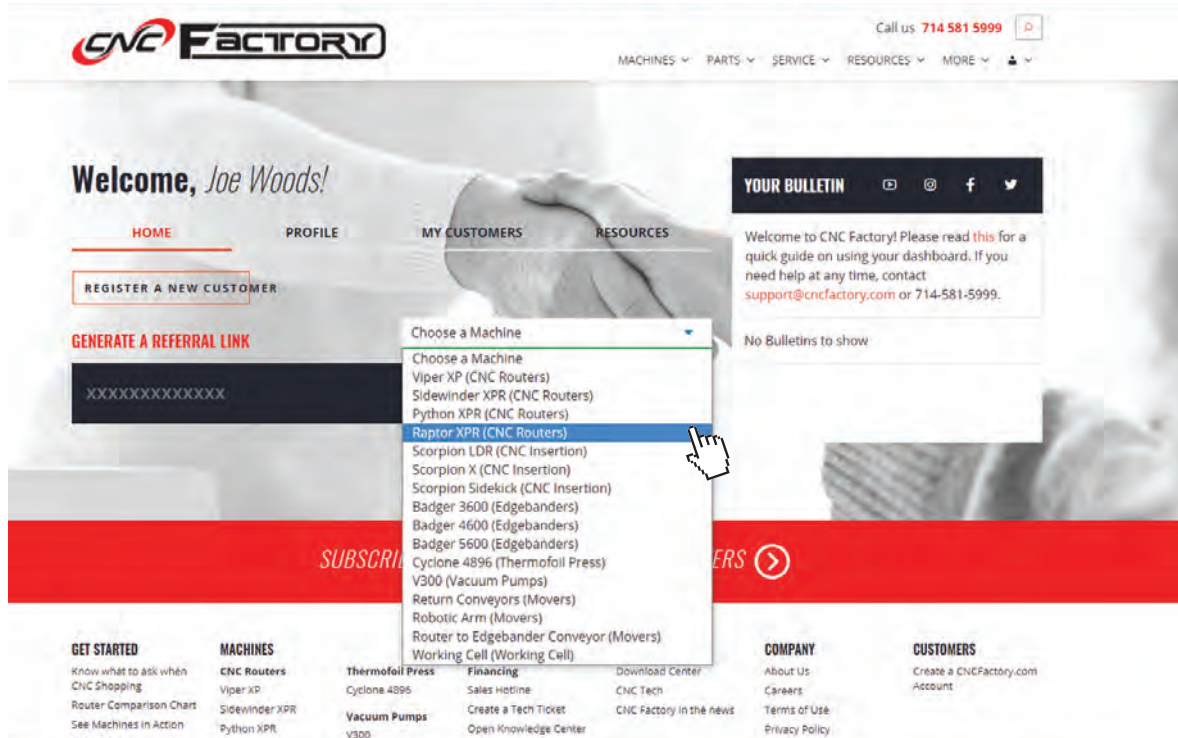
CNC FACTORY

Call us 714 581 5999

MACHINES PARTS SERVICE RESOURCES MORE

Welcome, Joe Woods!

HOME PROFILE MY CUSTOMERS RESOURCES

REGISTER A NEW CUSTOMER

GENERATE A REFERRAL LINK

XXXXXXXXXXXXX

Choose a Machine

Choose a Machine
Viper XP (CNC Routers)
Sidewinder XPR (CNC Routers)
Python XPR (CNC Routers)
Raptor XPR (CNC Routers)
Scorpion LDR (CNC Insertion)
Scorpion X (CNC Insertion)
Scorpion Sidekick (CNC Insertion)
Badger 3600 (Edgebanders)
Badger 4600 (Edgebanders)
Badger 5600 (Edgebanders)
Cyclone 4896 (Thermofoil Press)
V300 (Vacuum Pumps)
Return Conveyors (Movers)
Robotic Arm (Movers)
Router to Edgebander Conveyor (Movers)
Working Cell (Working Cell)

YOUR BULLETIN

Welcome to CNC Factory! Please read this for a quick guide on using your dashboard. If you need help at any time, contact support@cncfactory.com or 714-581-5999.

No Bulletins to show

SUBSCRI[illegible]ERS

GET STARTED
Know what to ask when CNC Shopping
Router Comparison Chart
See Machines in Action

MACHINES
CNC Routers
Viper XP
Sidewinder XPR
Python XPR

Thermofoil Press
Cyclone 4896
Vacuum Pumps
V300

Financing
Sales Hotline
Create a Tech Ticket
Open Knowledge Center

Download Center
CNC Tech
CNC Factory in the news

COMPANY
About Us
Careers
Terms of Use
Privacy Policy

CUSTOMERS
Create a CNCFactory.com Account